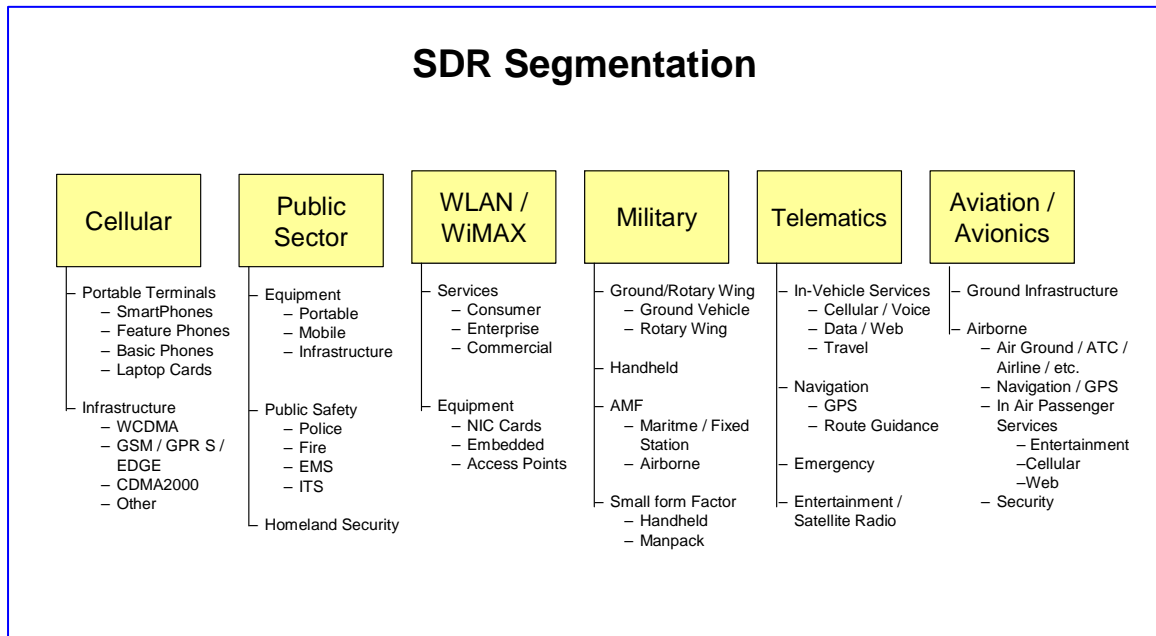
SDR Segmentation

Cellular

Portable Terminals
– SmartPhones
– Feature Phones
– Basic Phones
– Laptop Cards

Infrastructure
– WCDMA
– GSM / GPR S / EDGE
– CDMA2000
– Other

Public Sector

Equipment
– Portable
– Mobile
– Infrastructure

Public Safety
– Police
– Fire
– EMS
– ITS

Homeland Security

WLAN / WiMAX

Services
– Consumer
– Enterprise
– Commercial

Equipment
– NIC Cards
– Embedded
– Access Points

Military

Ground/Rotary Wing
– Ground Vehicle
– Rotary Wing

Handheld

AMF
– Maritme / Fixed Station
– Airborne

Small form Factor
– Handheld
– Manpack

Telematics

In-Vehicle Services
– Cellular / Voice
– Data / Web
– Travel

Navigation
– GPS
– Route Guidance

Emergency

Entertainment / Satellite Radio

Aviation / Avionics

Ground Infrastructure

Airborne
– Air Ground / ATC / Airline / etc.
– Navigation / GPS
– In Air Passenger Services
– Entertainment
–Cellular
–Web
– Security